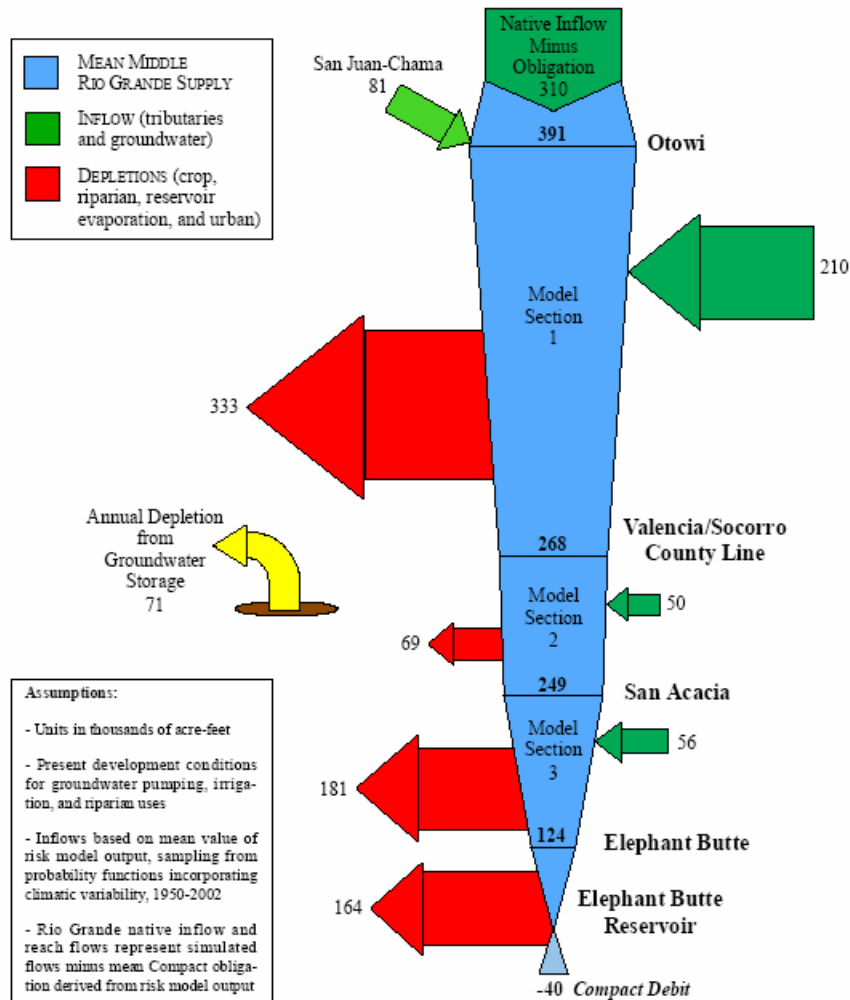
MEAN MIDDLE RIO GRANDE SUPPLY

INFLOW (tributaries and groundwater)

DEPLETIONS (crop, riparian, reservoir evaporation, and urban)

San Juan-Chama
81

Native Inflow Minus Obligation
310

391

Otowi

210

Model Section 1

333

Annual Depletion from Groundwater Storage
71

268

Valencia/Socorro County Line

Model Section 2

50

69

249

San Acacia

Model Section 3

56

181

124

Elephant Butte

164

Elephant Butte Reservoir

-40 Compact Debit

Assumptions:

- Units in thousands of acre-feet

- Present development conditions for groundwater pumping, irrigation, and riparian uses

- Inflows based on mean value of risk model output, sampling from probability functions incorporating climatic variability, 1950-2002

- Rio Grande native inflow and reach flows represent simulated flows minus mean Compact obligation derived from risk model output